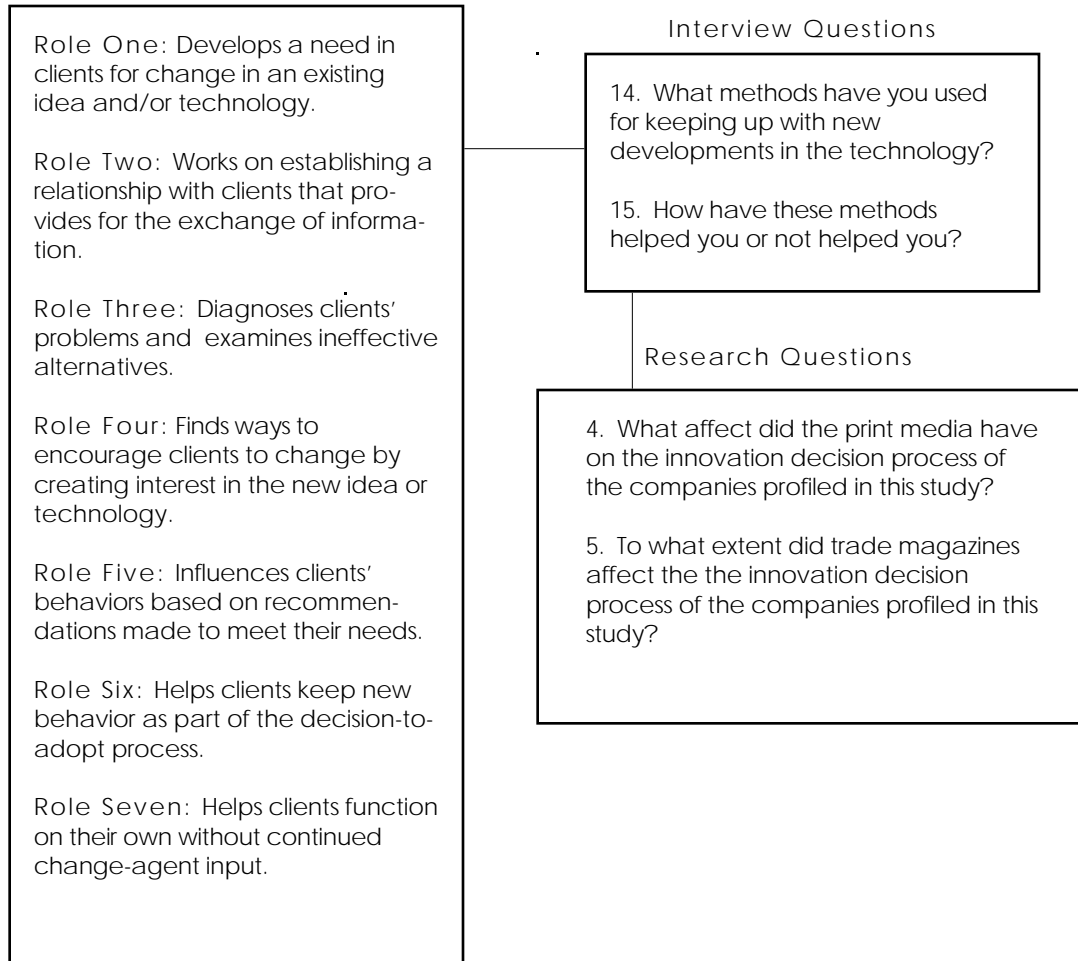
Role One: Develops a need in clients for change in an existing idea and/or technology.

Role Two: Works on establishing a relationship with clients that provides for the exchange of information.

Role Three: Diagnoses clients' problems and examines ineffective alternatives.

Role Four: Finds ways to encourage clients to change by creating interest in the new idea or technology.

Role Five: Influences clients' behaviors based on recommendations made to meet their needs.

Role Six: Helps clients keep new behavior as part of the decision-to-adopt process.

Role Seven: Helps clients function on their own without continued change-agent input.

Interview Questions

14. What methods have you used for keeping up with new developments in the technology?

15. How have these methods helped you or not helped you?

Research Questions

4. What affect did the print media have on the innovation decision process of the companies profiled in this study?

5. To what extent did trade magazines affect the the innovation decision process of the companies profiled in this study?